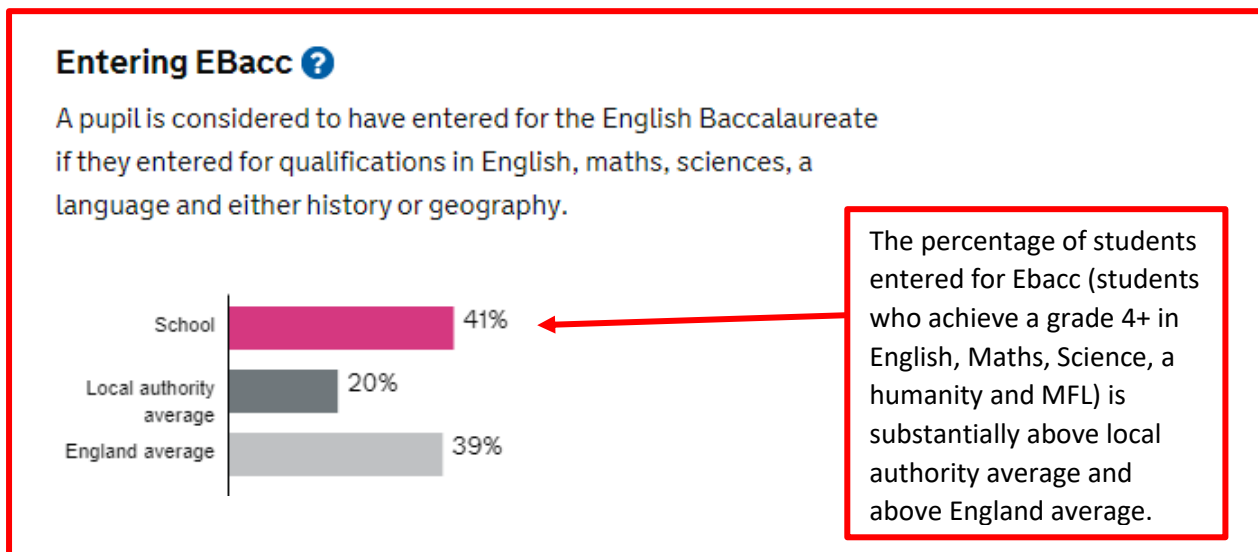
Entering EBacc ?

A pupil is considered to have entered for the English Baccalaureate if they entered for qualifications in English, maths, sciences, a language and either history or geography.

School 41%

Local authority average 20%

England average 39%

The percentage of students entered for Ebacc (students who achieve a grade 4+ in English, Maths, Science, a humanity and MFL) is substantially above local authority average and above England average.